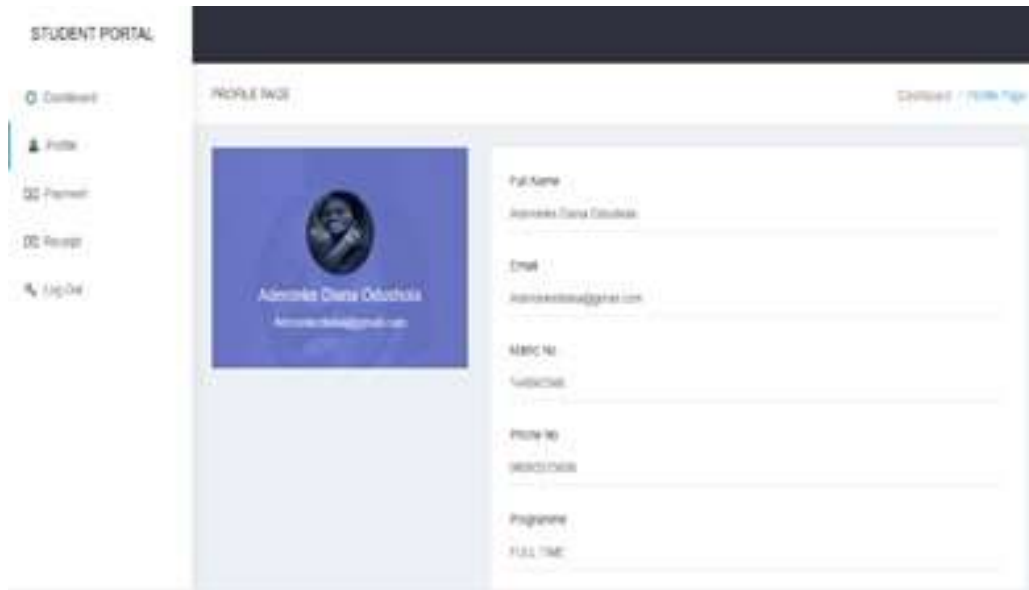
STUDENT PORTAL

Dashboard

Profile

Payment

Receipt

Log Out

PROFILE PAGE

Dashboard / Profile Page

Adenrele Diana Oduchola

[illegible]@gmail.com

Full Name

Adenrele Diana Oduchola

Email

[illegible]@gmail.com

Matric No

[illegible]

Phone No

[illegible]

Programme

FULL TIME